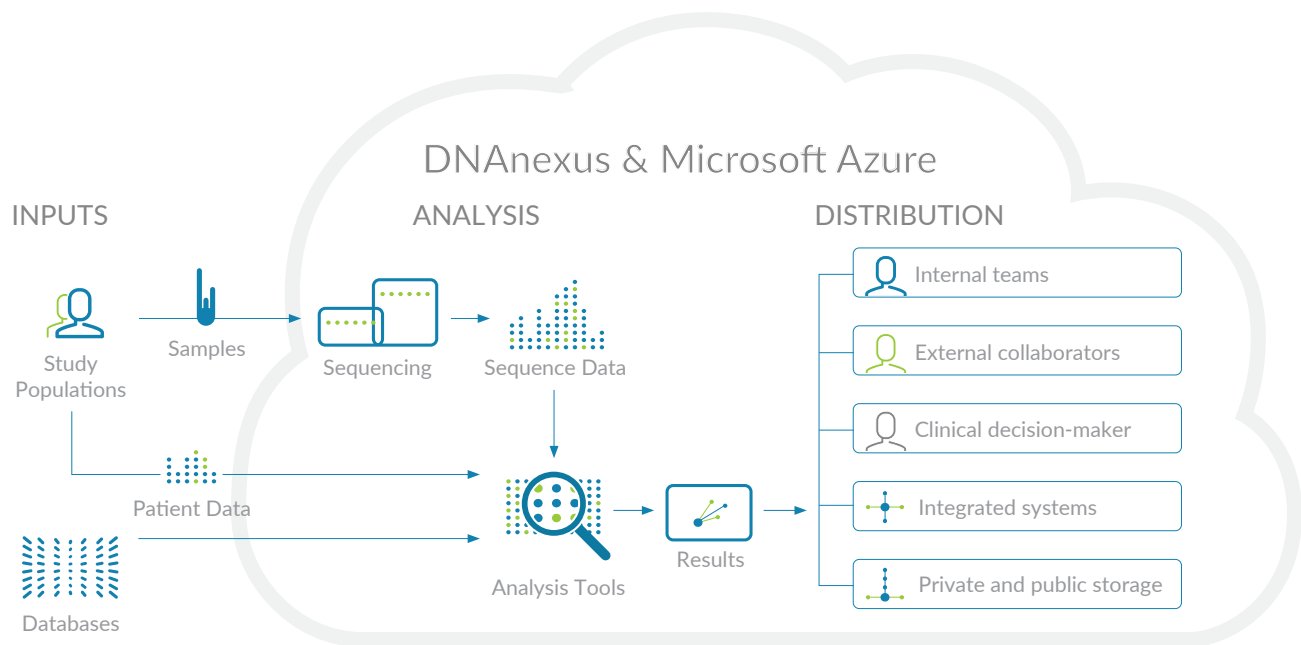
DNAnexus & Microsoft Azure

INPUTS

ANALYSIS

DISTRIBUTION

Study Populations

Samples

Sequencing

Sequence Data

Patient Data

Databases

Analysis Tools

Results

Internal teams

External collaborators

Clinical decision-maker

Integrated systems

Private and public storage